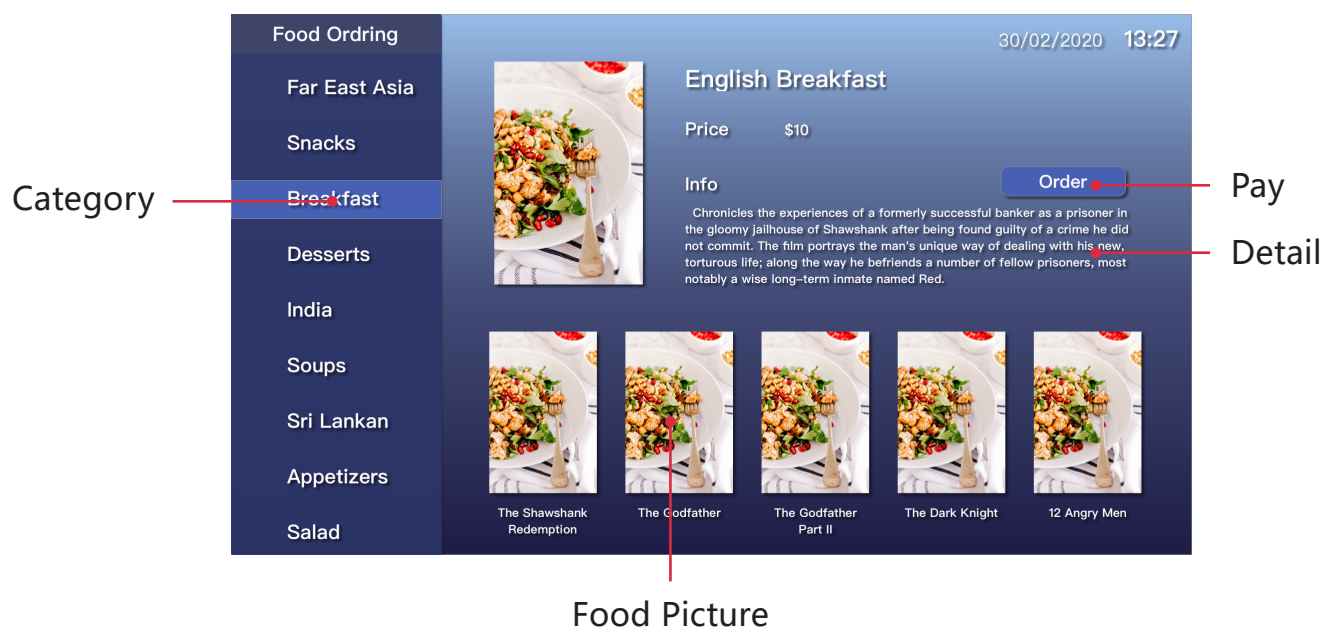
Food Ordring

Far East Asia

Snacks

Breakfast

Desserts

India

Soups

Sri Lankan

Appetizers

Salad

30/02/2020 13:27

English Breakfast

Price $10

Info

Order

Chronicles the experiences of a formerly successful banker as a prisoner in the gloomy jailhouse of Shawshank after being found guilty of a crime he did not commit. The film portrays the man's unique way of dealing with his new, torturous life; along the way he befriends a number of fellow prisoners, most notably a wise long-term inmate named Red.

The Shawshank Redemption

The Godfather

The Godfather Part II

The Dark Knight

12 Angry Men

Category

Pay

Detail

Food Picture